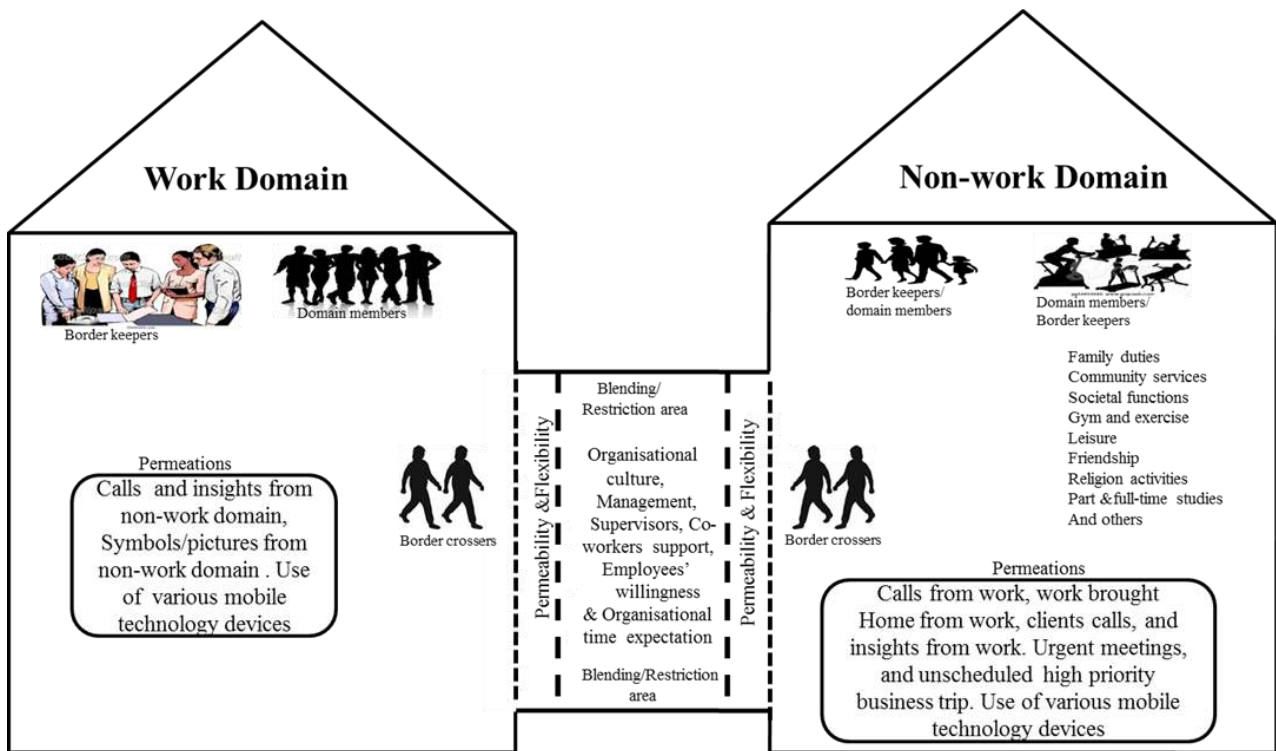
Work Domain

Border keepers

Domain members

Permeations

Calls and insights from non-work domain, Symbols/pictures from non-work domain . Use of various mobile technology devices

Border crossers

Permeability &Flexibility

Blending/ Restriction area

Organisational culture, Management, Supervisors, Co-workers support, Employees' willingness & Organisational time expectation

Blending/Restriction area

Permeability & Flexibility

Non-work Domain

Border keepers/ domain members

Domain members/ Border keepers

Family duties
Community services
Societal functions
Gym and exercise
Leisure
Friendship
Religion activities
Part &full-time studies
And others

Border crossers

Permeations

Calls from work, work brought Home from work, clients calls, and insights from work. Urgent meetings, and unscheduled high priority business trip. Use of various mobile technology devices